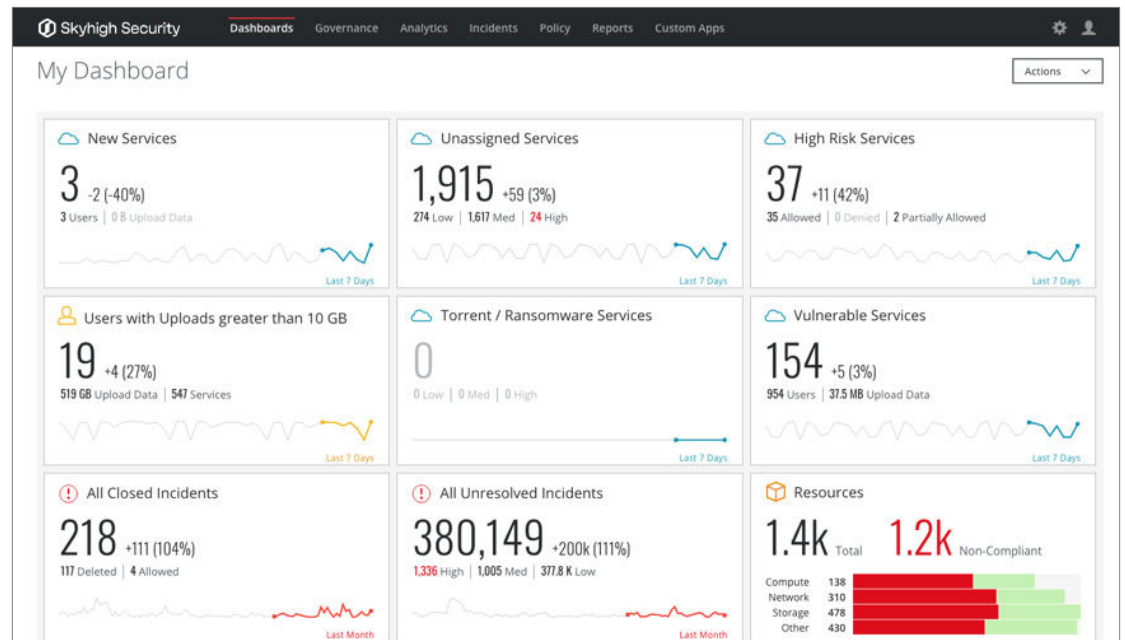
Skyhigh Security Dashboards Governance Analytics Incidents Policy Reports Custom Apps

My Dashboard

Actions

New Services
3 -2 (-40%)
3 Users | 0 B Upload Data
Last 7 Days

Unassigned Services
1,915 +59 (3%)
274 Low | 1,617 Med | 24 High
Last 7 Days

High Risk Services
37 +11 (42%)
35 Allowed | 0 Denied | 2 Partially Allowed
Last 7 Days

Users with Uploads greater than 10 GB
19 +4 (27%)
519 GB Upload Data | 547 Services
Last 7 Days

Torrent / Ransomware Services
0
0 Low | 0 Med | 0 High
Last 7 Days

Vulnerable Services
154 +5 (3%)
954 Users | 37.5 MB Upload Data
Last 7 Days

All Closed Incidents
218 +111 (104%)
117 Deleted | 4 Allowed
Last Month

All Unresolved Incidents
380,149 +200k (111%)
1,336 High | 1,005 Med | 377.8 K Low
Last Month

Resources
1.4k Total 1.2k Non-Compliant
Compute 138
Network 310
Storage 478
Other 430